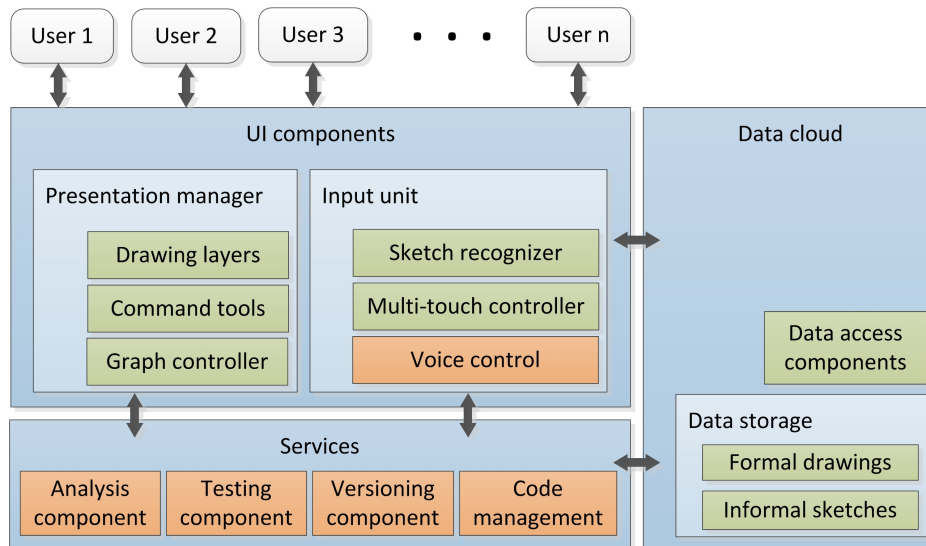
User 1
User 2
User 3
• • •
User n

UI components

Presentation manager
Drawing layers
Command tools
Graph controller

Input unit
Sketch recognizer
Multi-touch controller
Voice control

Services
Analysis component
Testing component
Versioning component
Code management

Data cloud
Data access components
Data storage
Formal drawings
Informal sketches